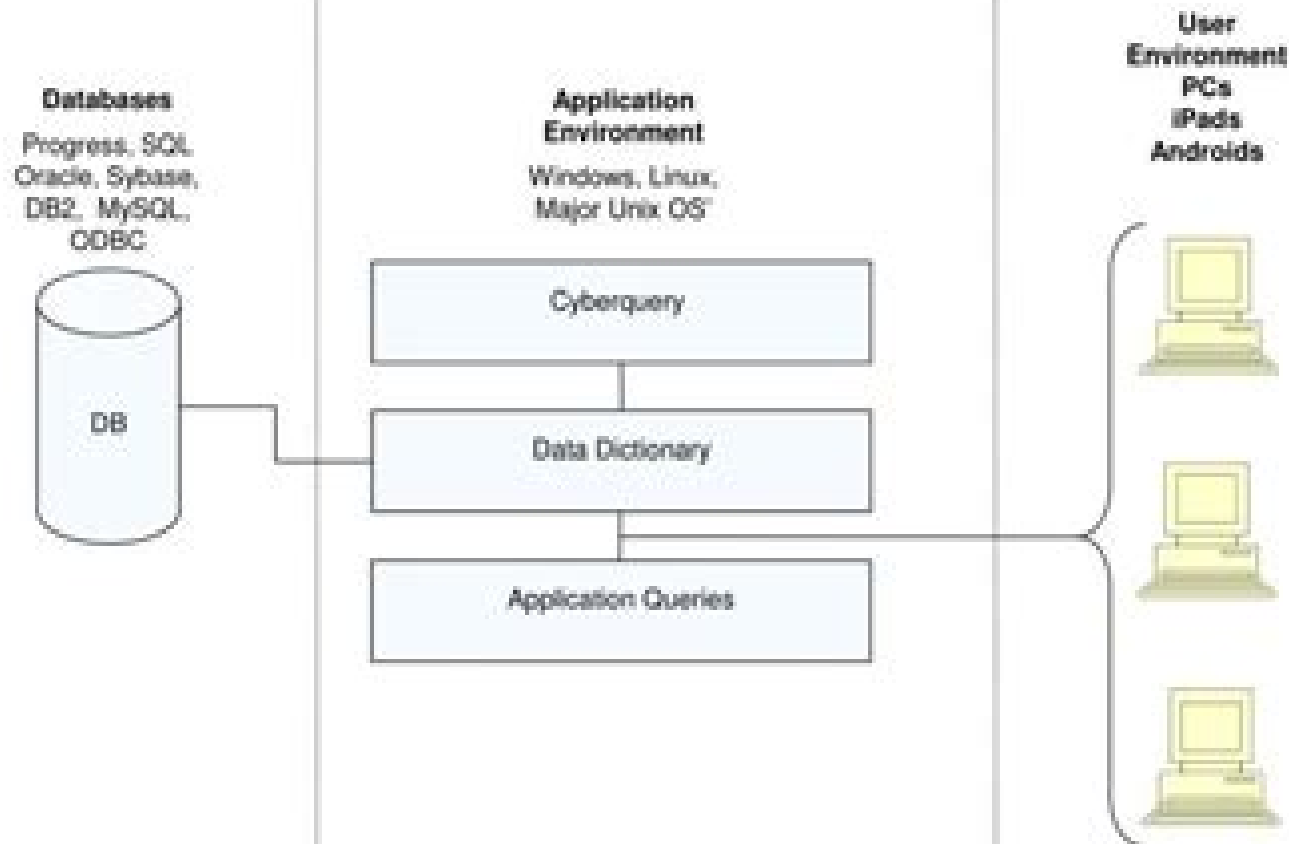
Databases
Progress, SQL
Oracle, Sybase,
DB2, MySQL,
ODBC

DB

Application
Environment
Windows, Linux,
Major Unix OS'

Cyberquery

Data Dictionary

Application Queries

User
Environment
PCs
iPads
Androids